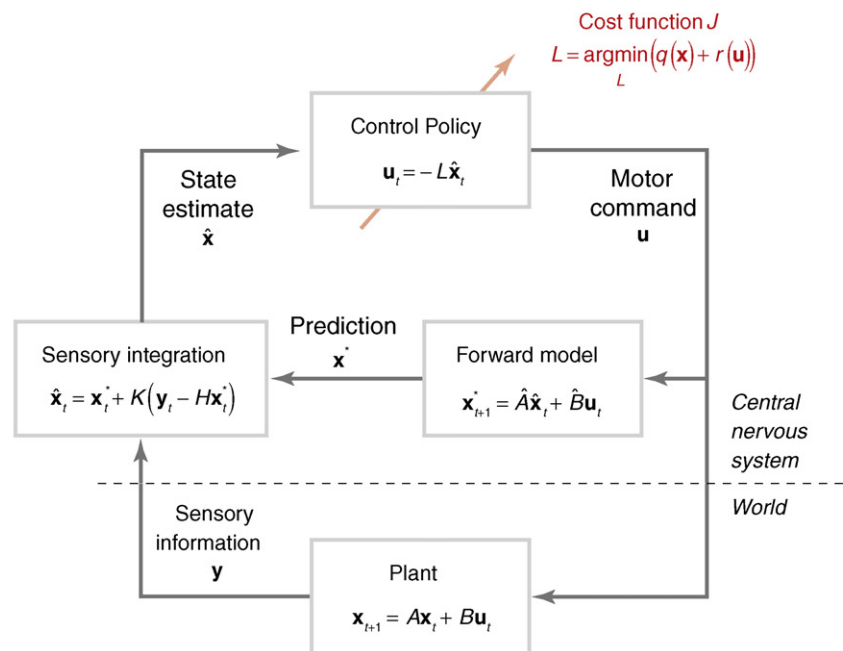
Cost function $J$
$L = \underset{L}{\operatorname{argmin}}\left(q(\mathbf{x}) + r(\mathbf{u})\right)$

Control Policy
$\mathbf{u}_t = -L\hat{\mathbf{x}}_t$

State estimate
$\hat{\mathbf{x}}$

Motor command
$\mathbf{u}$

Prediction
$\mathbf{x}^*$

Sensory integration
$\hat{\mathbf{x}}_t = \mathbf{x}_t^* + K\left(\mathbf{y}_t - H\mathbf{x}_t^*\right)$

Forward model
$\mathbf{x}_{t+1}^* = \hat{A}\hat{\mathbf{x}}_t + \hat{B}\mathbf{u}_t$

Central nervous system

World

Sensory information
$\mathbf{y}$

Plant
$\mathbf{x}_{t+1} = A\mathbf{x}_t + B\mathbf{u}_t$